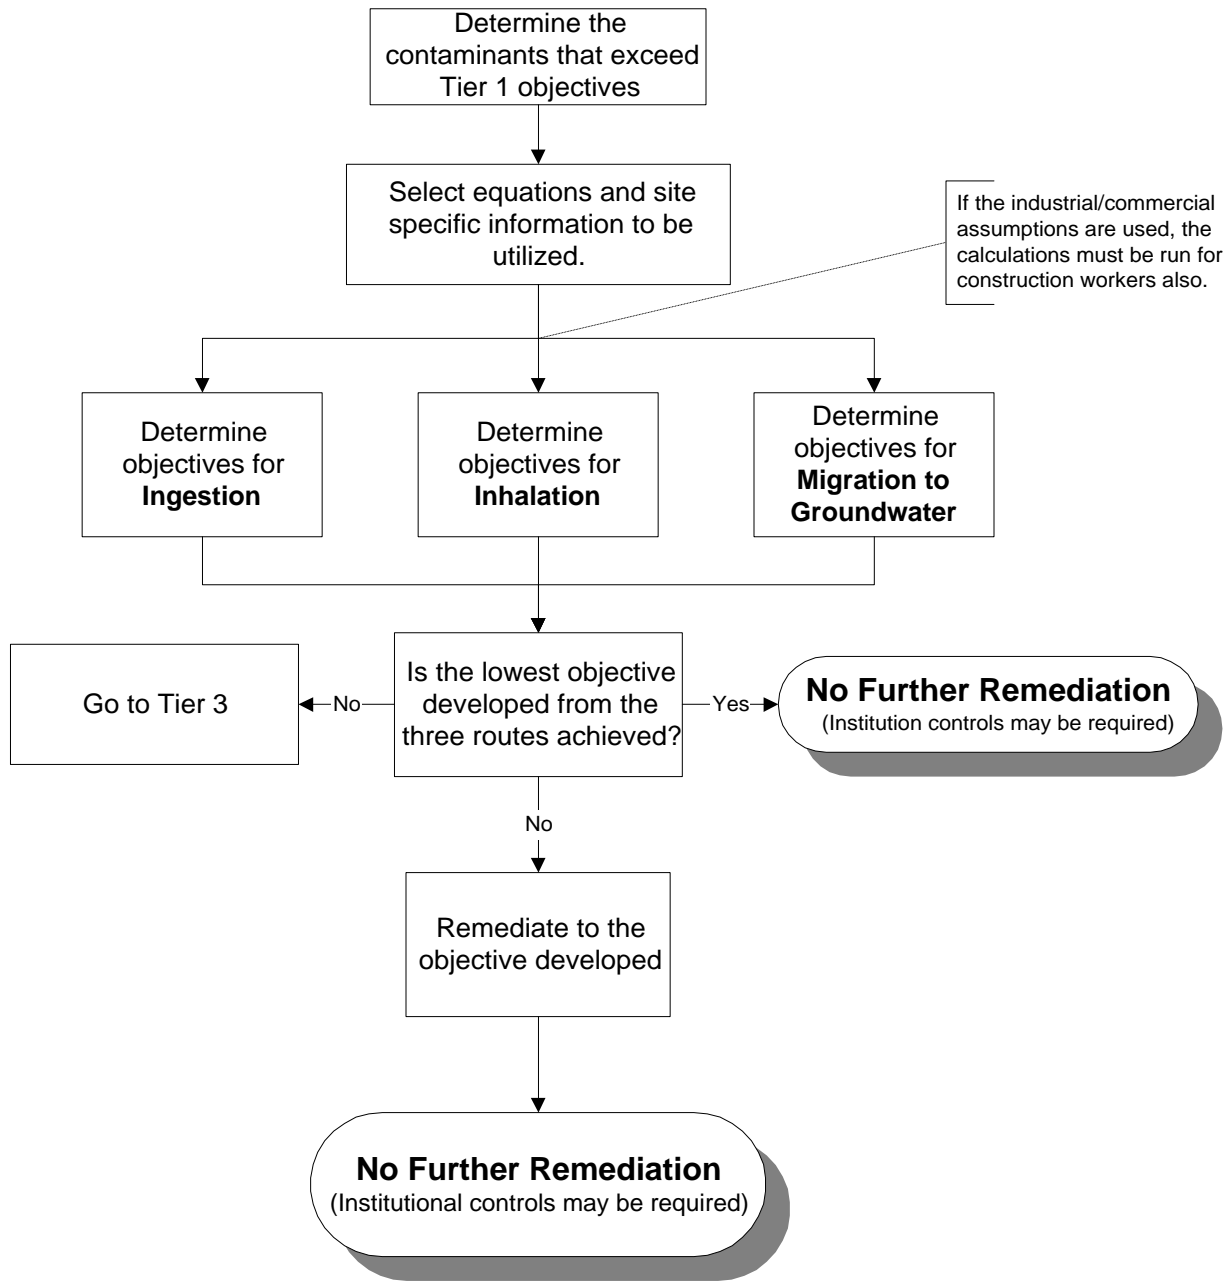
Determine the contaminants that exceed Tier 1 objectives

Select equations and site specific information to be utilized.

If the industrial/commercial assumptions are used, the calculations must be run for construction workers also.

Determine objectives for **Ingestion**

Determine objectives for **Inhalation**

Determine objectives for **Migration to Groundwater**

Go to Tier 3

No

Is the lowest objective developed from the three routes achieved?

Yes

**No Further Remediation**
(Institution controls may be required)

No

Remediate to the objective developed

**No Further Remediation**
(Institutional controls may be required)